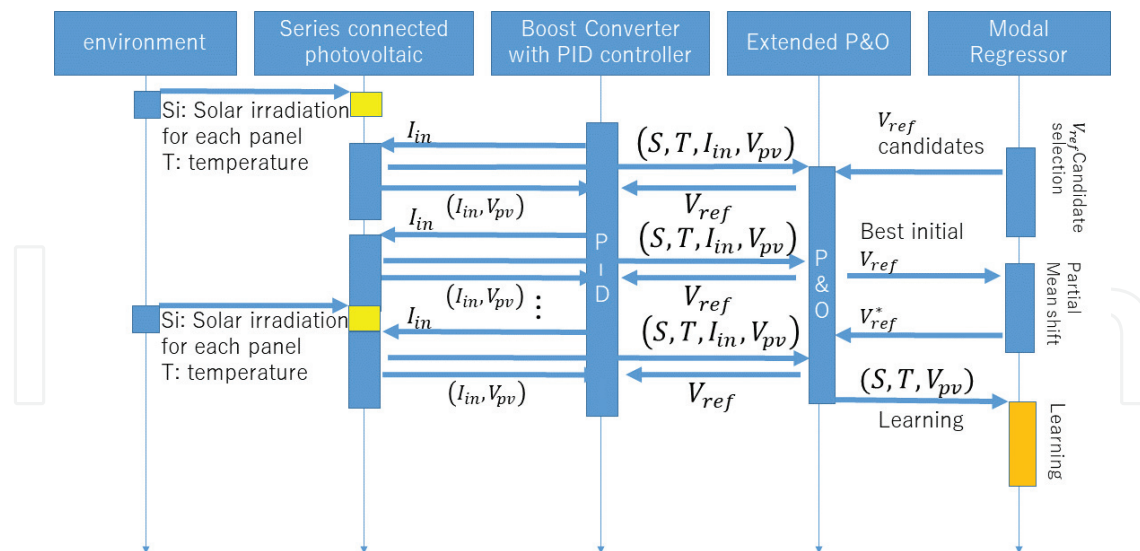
environment

Series connected photovoltaic

Boost Converter with PID controller

Extended P&O

Modal Regressor

Si: Solar irradiation for each panel
T: temperature

$I_{in}$

$(S, T, I_{in}, V_{pv})$

$V_{ref}$ candidates

$V_{ref}$ Candidate selection

$(I_{in}, V_{pv})$

$V_{ref}$

$I_{in}$

$(S, T, I_{in}, V_{pv})$

Best initial $V_{ref}$

P I D

P & O

Partial Mean shift

$(I_{in}, V_{pv})$ ⋮

$V_{ref}$

Si: Solar irradiation for each panel
T: temperature

$I_{in}$

$(S, T, I_{in}, V_{pv})$

$V^*_{ref}$

$(I_{in}, V_{pv})$

$V_{ref}$

$(S, T, V_{pv})$

Learning

Learning